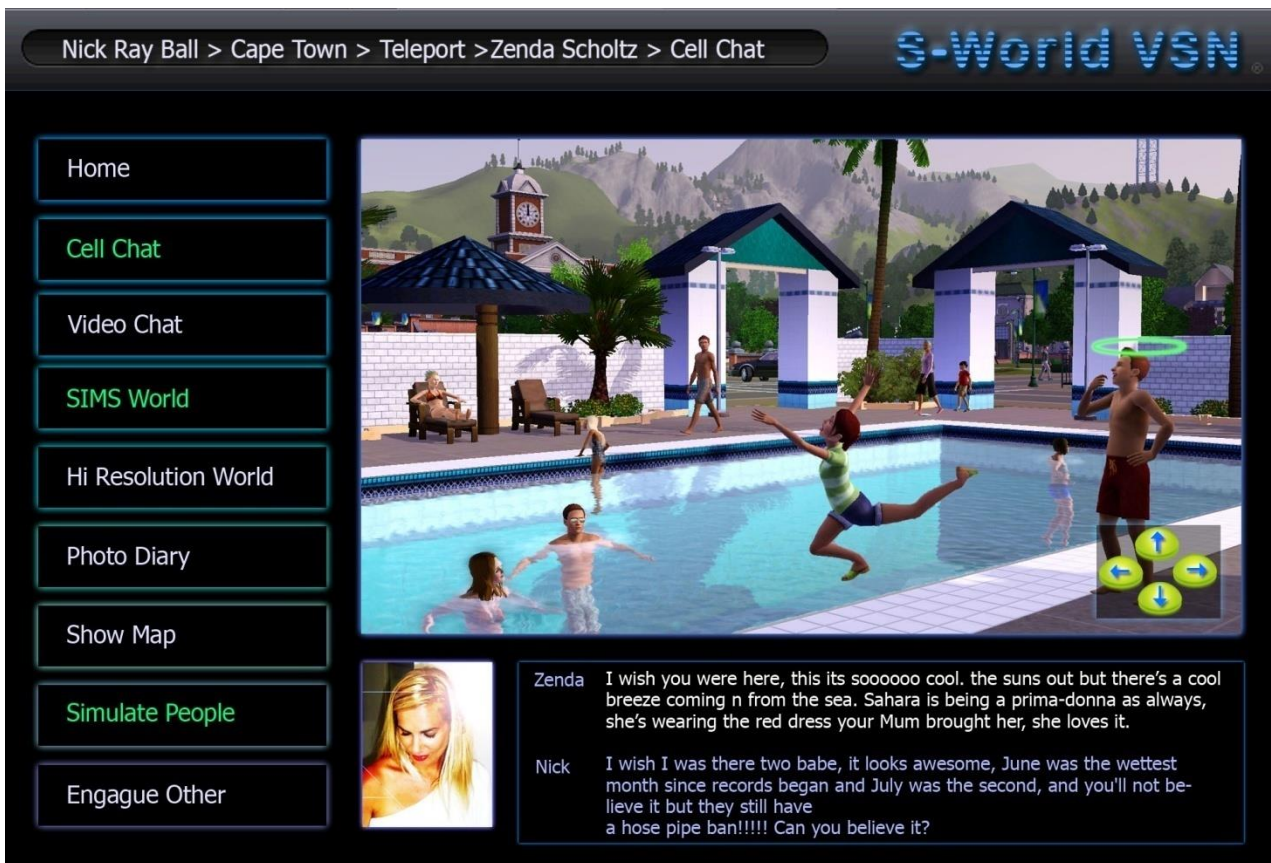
Nick Ray Ball > Cape Town > Teleport >Zenda Scholtz > Cell Chat

S-World VSN

Home

Cell Chat

Video Chat

SIMS World

Hi Resolution World

Photo Diary

Show Map

Simulate People

Engague Other

Zenda I wish you were here, this its soooooo cool. the suns out but there's a cool breeze coming n from the sea. Sahara is being a prima-donna as always, she's wearing the red dress your Mum brought her, she loves it.

Nick I wish I was there two babe, it looks awesome, June was the wettest month since records began and July was the second, and you'll not believe it but they still have a hose pipe ban!!!!! Can you believe it?